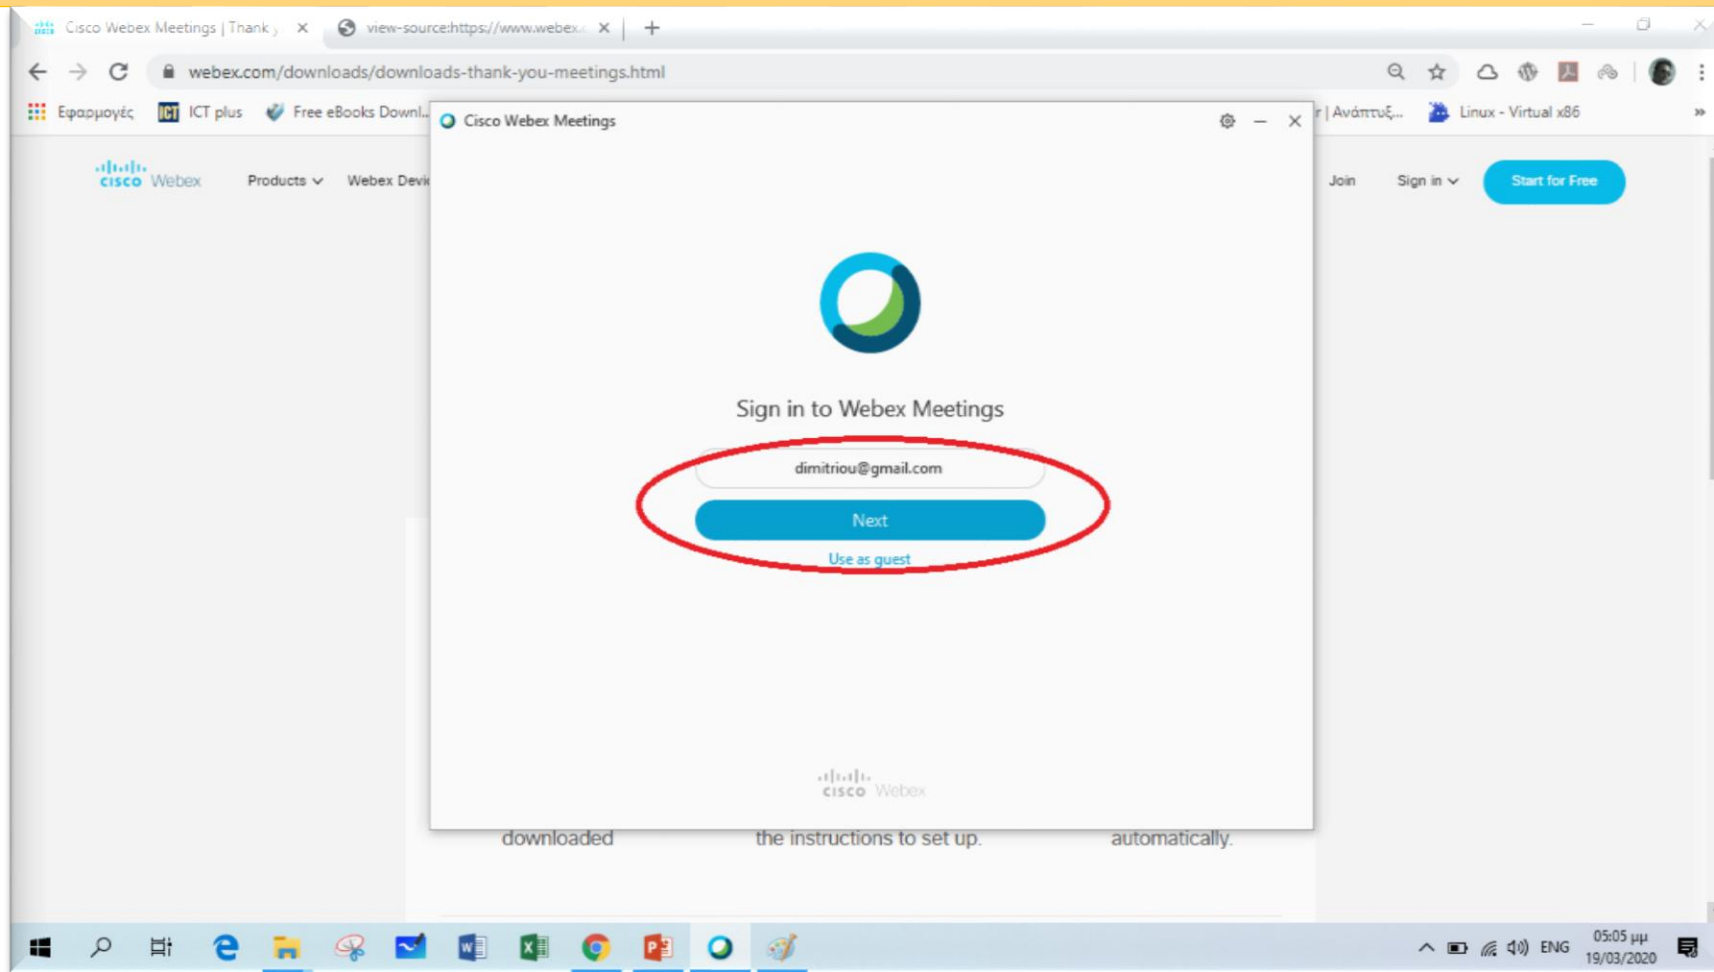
Cisco Webex Meetings | Thank y ×
view-source:https://www.webex ×
+

webex.com/downloads/downloads-thank-you-meetings.html

Εφαρμογές ICT plus Free eBooks Downl... r | Ανάπτυξ... Linux - Virtual x86 »

cisco Webex Products Webex Devi Join Sign in Start for Free

Cisco Webex Meetings

Sign in to Webex Meetings

dimitriou@gmail.com

Next

Use as guest

cisco Webex

downloaded the instructions to set up. automatically.

ENG 05:05 μμ 19/03/2020